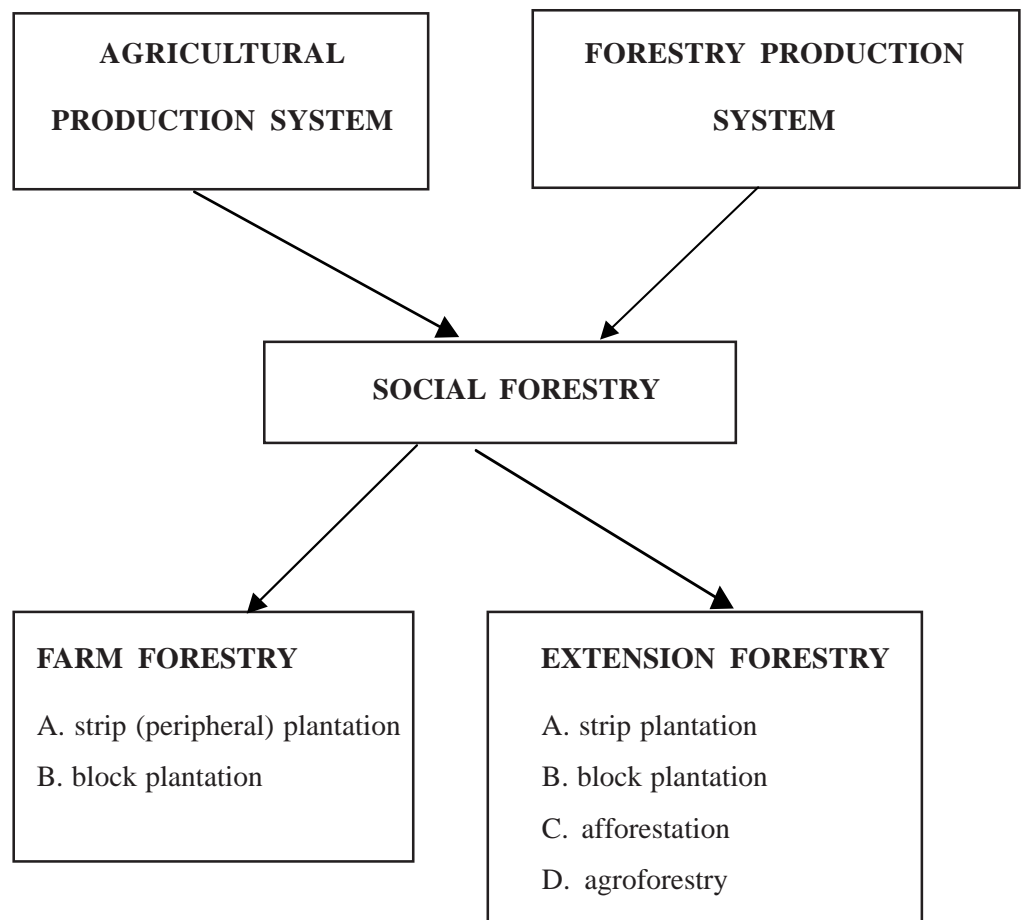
AGRICULTURAL PRODUCTION SYSTEM

FORESTRY PRODUCTION SYSTEM

SOCIAL FORESTRY

FARM FORESTRY

A. strip (peripheral) plantation

B. block plantation

EXTENSION FORESTRY

A. strip plantation

B. block plantation

C. afforestation

D. agroforestry